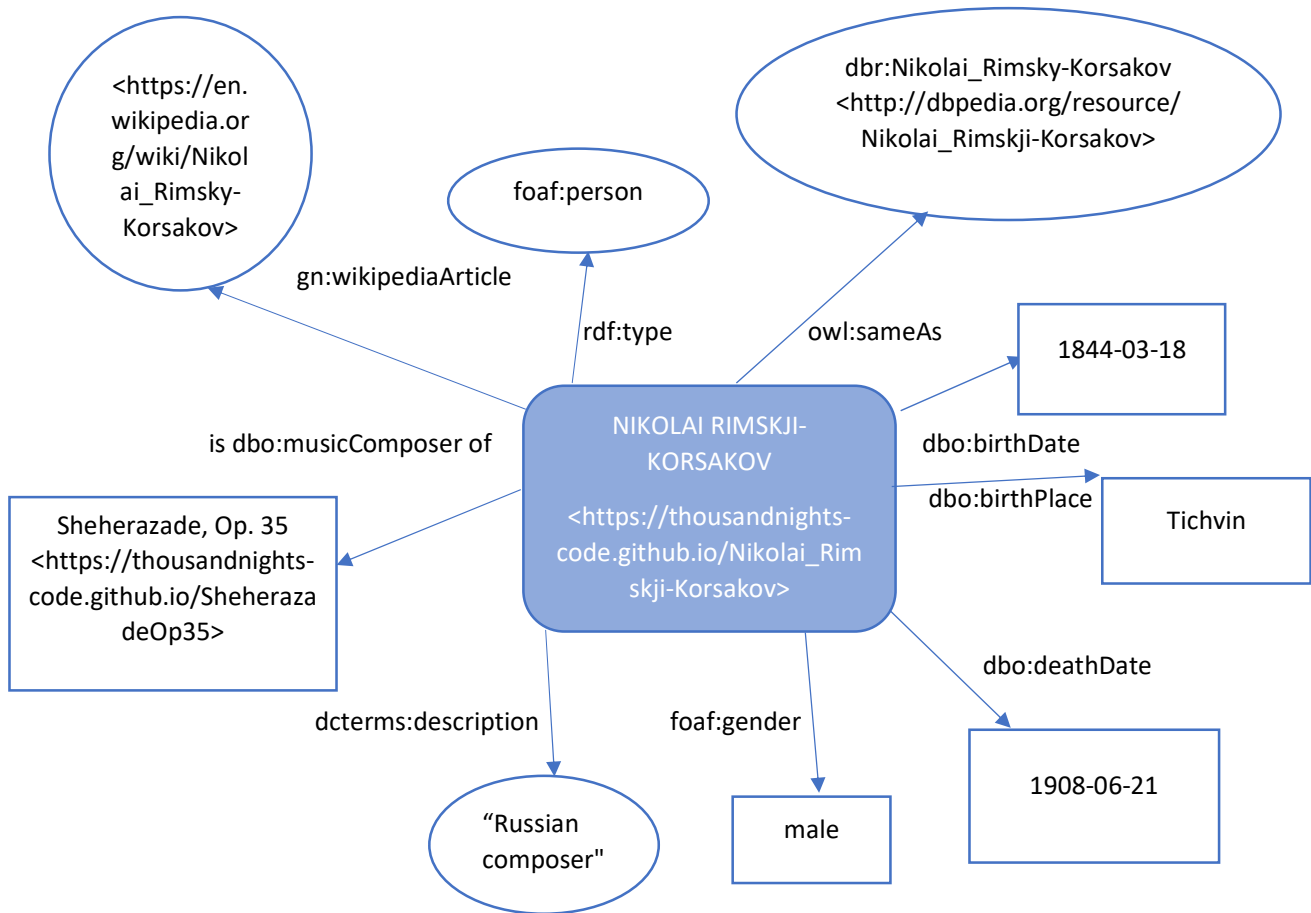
<https://en.wikipedia.org/wiki/Nikolai_Rimsky-Korsakov>

foaf:person

dbr:Nikolai_Rimsky-Korsakov <http://dbpedia.org/resource/Nikolai_Rimskji-Korsakov>

gn:wikipediaArticle

rdf:type

owl:sameAs

1844-03-18

is dbo:musicComposer of

NIKOLAI RIMSKJI-KORSAKOV

<https://thousandnights-code.github.io/Nikolai_Rimskji-Korsakov>

dbo:birthDate

dbo:birthPlace

Tichvin

Sheherazade, Op. 35 <https://thousandnights-code.github.io/SheherazadeOp35>

dbo:deathDate

dcterms:description

foaf:gender

1908-06-21

“Russian composer"

male